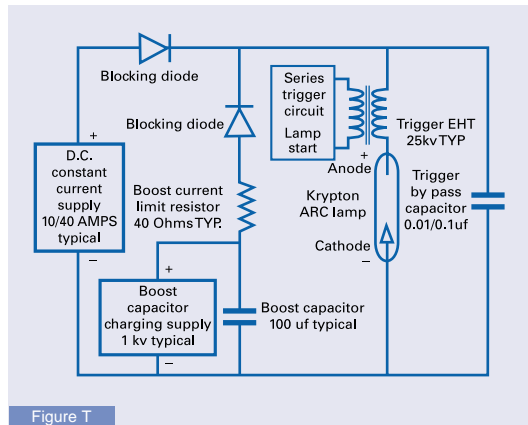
Blocking diode

Blocking diode

Series trigger circuit

Lamp start

Trigger EHT 25kvTYP

+

D.C. constant current supply 10/40 AMPS typical

–

Boost current limit resistor 40 OhmsTYP.

+ Anode

Krypton ARC lamp

Cathode –

Trigger by pass capacitor 0.01/0.1uf

+

Boost capacitor charging supply 1 kv typical

–

Boost capacitor 100 uf typical

Figure T